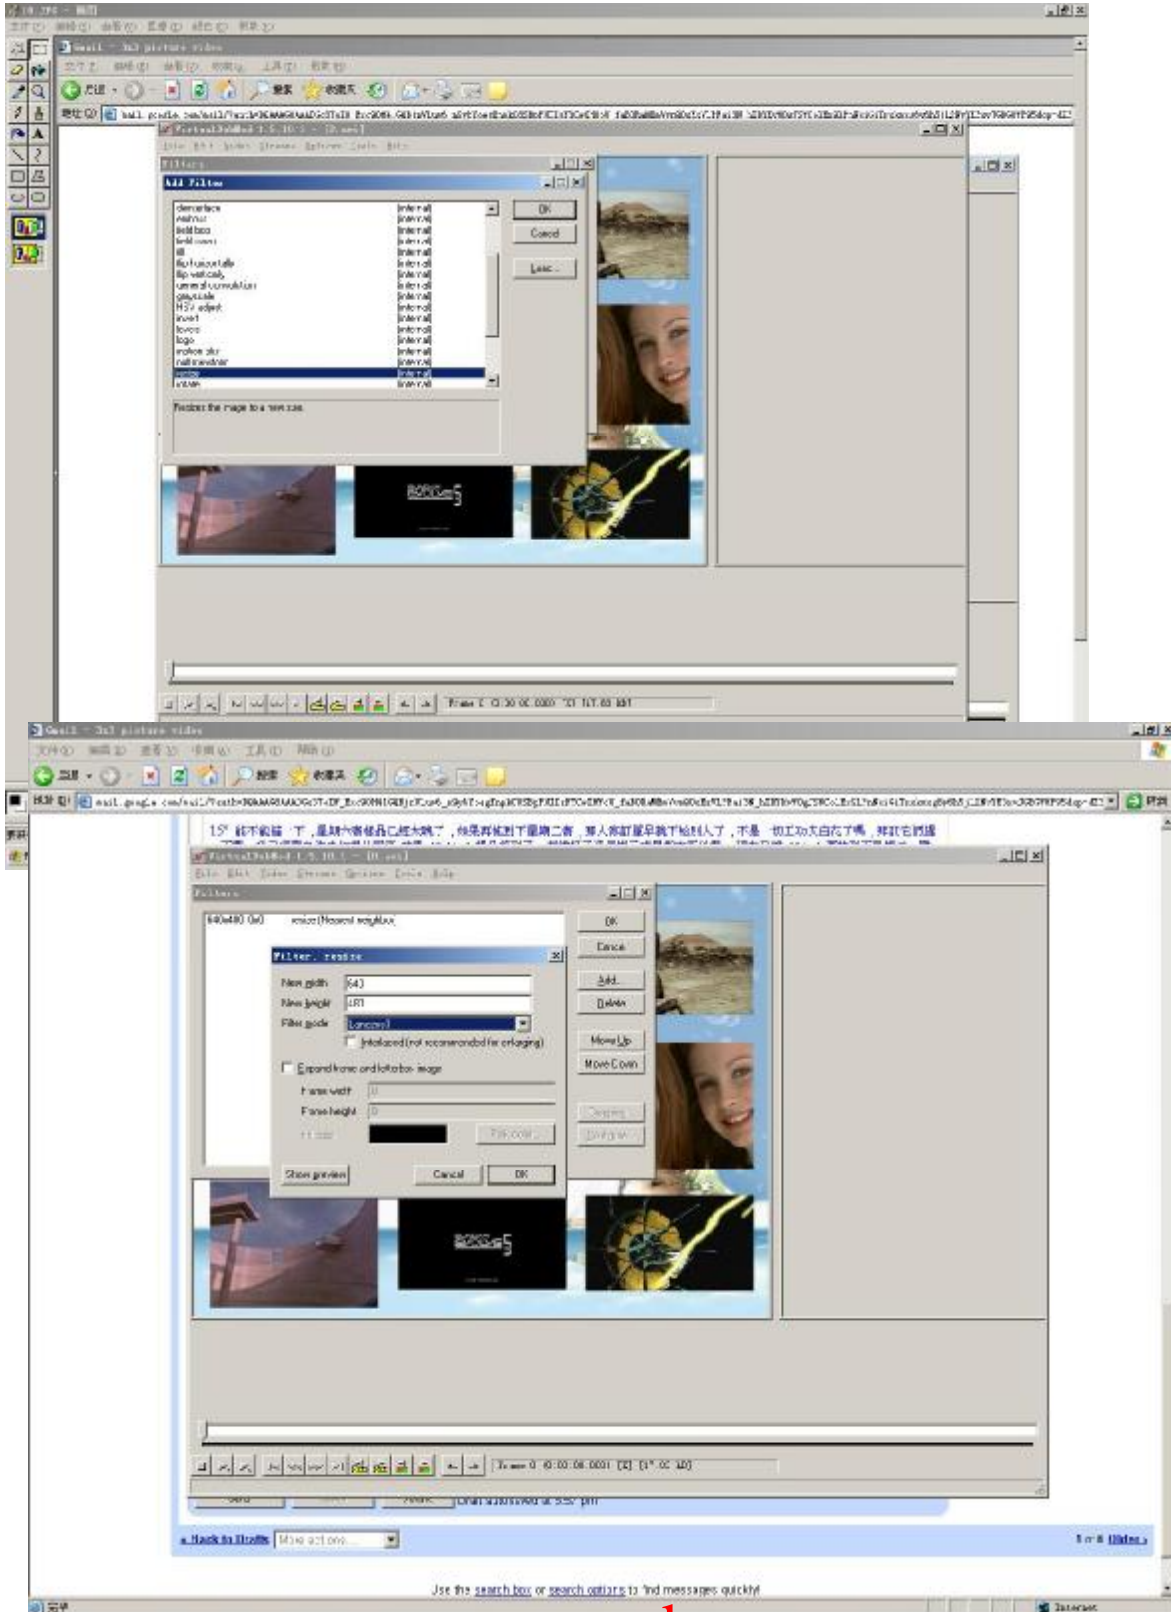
Gmail - 3x3 picture video

VirtualDubMod 1.5.10.1 - [D.avi]

File Edit Video Streams Options Tools Help

Filters

Add Filter

| | |
|---|---|
| deinterlace | internal |
| emboss | internal |
| field bob | internal |
| field swap | internal |
| fill | internal |
| flip horizontally | internal |
| flip vertically | internal |
| general convolution | internal |
| grayscale | internal |
| HSV adjust | internal |
| invert | internal |
| levels | internal |
| logo | internal |
| motion blur | internal |
| null transform | internal |
| resize | internal |
| rotate | internal |

OK

Cancel

Load...

Resizes the image to a new size.

Frame 0 (0:00:00.000) [K] [ST.00 ms]

Gmail - 3x3 picture video

VirtualDubMod 1.5.10.1 - [D.avi]

File Edit Video Streams Options Tools Help

Filters

640x480 (0x0) resize (Nearest neighbor)

OK

Cancel

Add...

Delete

Move Up

Move Down

Filter: resize

New width 640

New height 480

Filter mode Lanczos3

Interlaced (not recommended for enlarging)

Expand frame and letterbox image

Frame width 0

Frame height 0

Fill color

Show preview

Cancel

OK

Frame 0 (0:00:00.000) [K] [ST.00 ms]

Send

Draft autosaved at 5:57 pm

« Back to Drafts

More actions...

1 of 8 Older »

Use the search box or search options to find messages quickly!

Internet